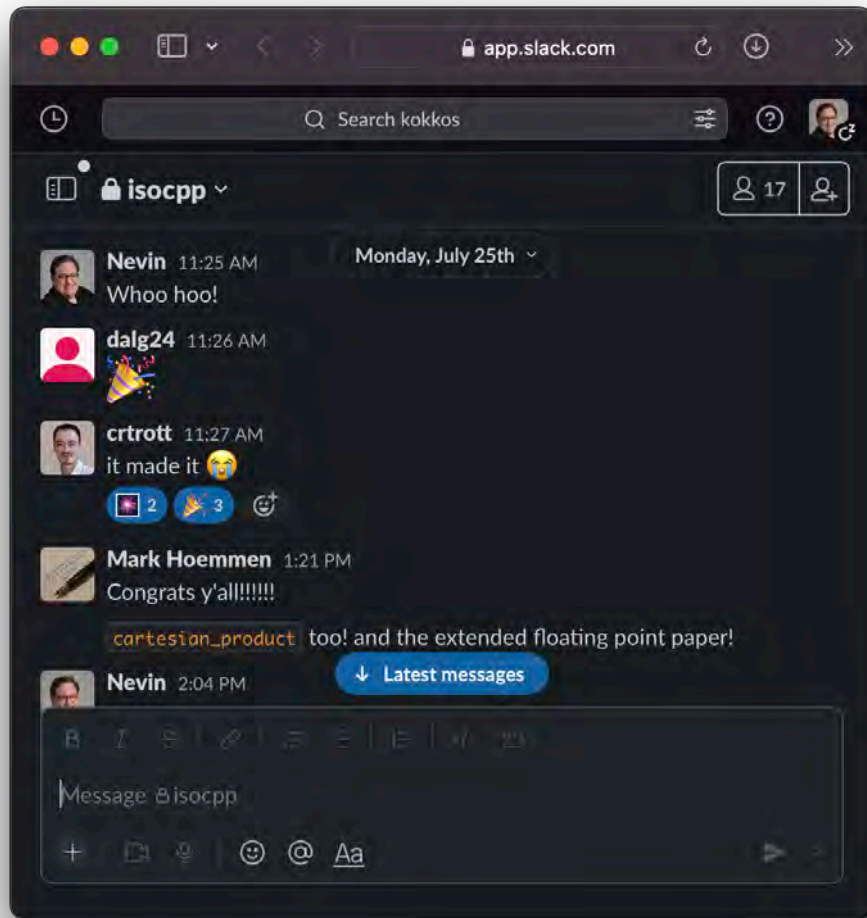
app.slack.com

Search kokkos

isocpp

17

Monday, July 25th

Nevin 11:25 AM
Whoo hoo!

dalg24 11:26 AM
🎉

crtrott 11:27 AM
it made it 😭
2 3

Mark Hoemmen 1:21 PM
Congrats y'all!!!!!!

cartesian_product too! and the extended floating point paper!

Nevin 2:04 PM

Latest messages

Message isocpp

Aa